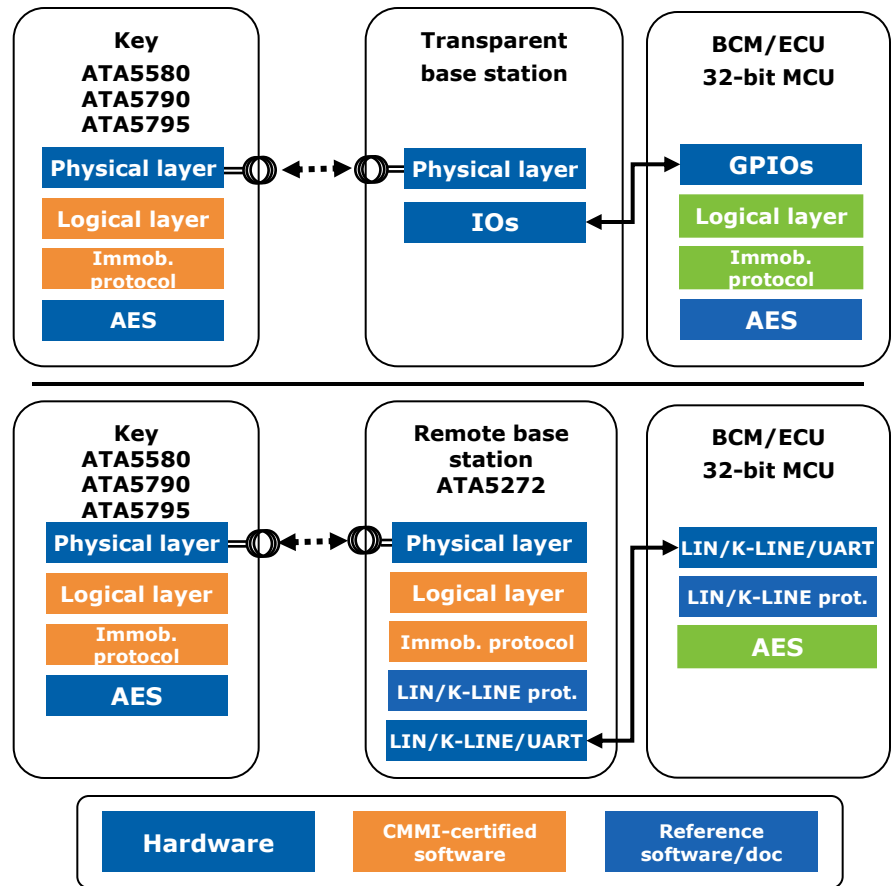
Key
ATA5580
ATA5790
ATA5795

Physical layer

Logical layer

Immob. protocol

AES

Transparent base station

Physical layer

IOs

BCM/ECU
32-bit MCU

GPIOs

Logical layer

Immob. protocol

AES

Key
ATA5580
ATA5790
ATA5795

Physical layer

Logical layer

Immob. protocol

AES

Remote base station
ATA5272

Physical layer

Logical layer

Immob. protocol

LIN/K-LINE prot.

LIN/K-LINE/UART

BCM/ECU
32-bit MCU

LIN/K-LINE/UART

LIN/K-LINE prot.

AES

Hardware

CMMI-certified software

Reference software/doc